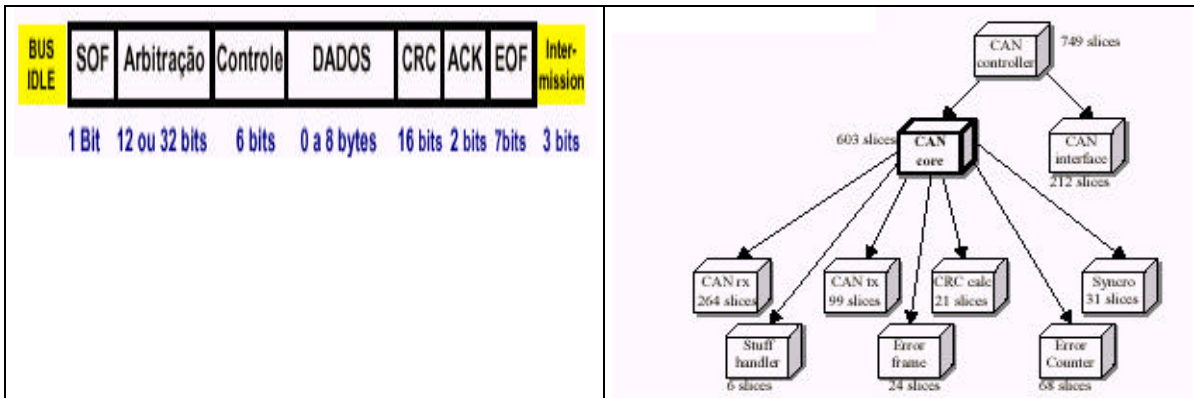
| BUS IDLE | SOF | Arbitração | Controle | DADOS | CRC | ACK | EOF | Inter-mission |
|---|---|---|---|---|---|---|---|---|
| | 1 Bit | 12 ou 32 bits | 6 bits | 0 a 8 bytes | 16 bits | 2 bits | 7bits | 3 bits |

CAN controller 749 slices

603 slices CAN core

CAN interface 212 slices

CAN rx 264 slices

CAN tx 99 slices

CRC calc 21 slices

Synchro 31 slices

Stuff handler 6 slices

Error frame 24 slices

Error Counter 68 slices